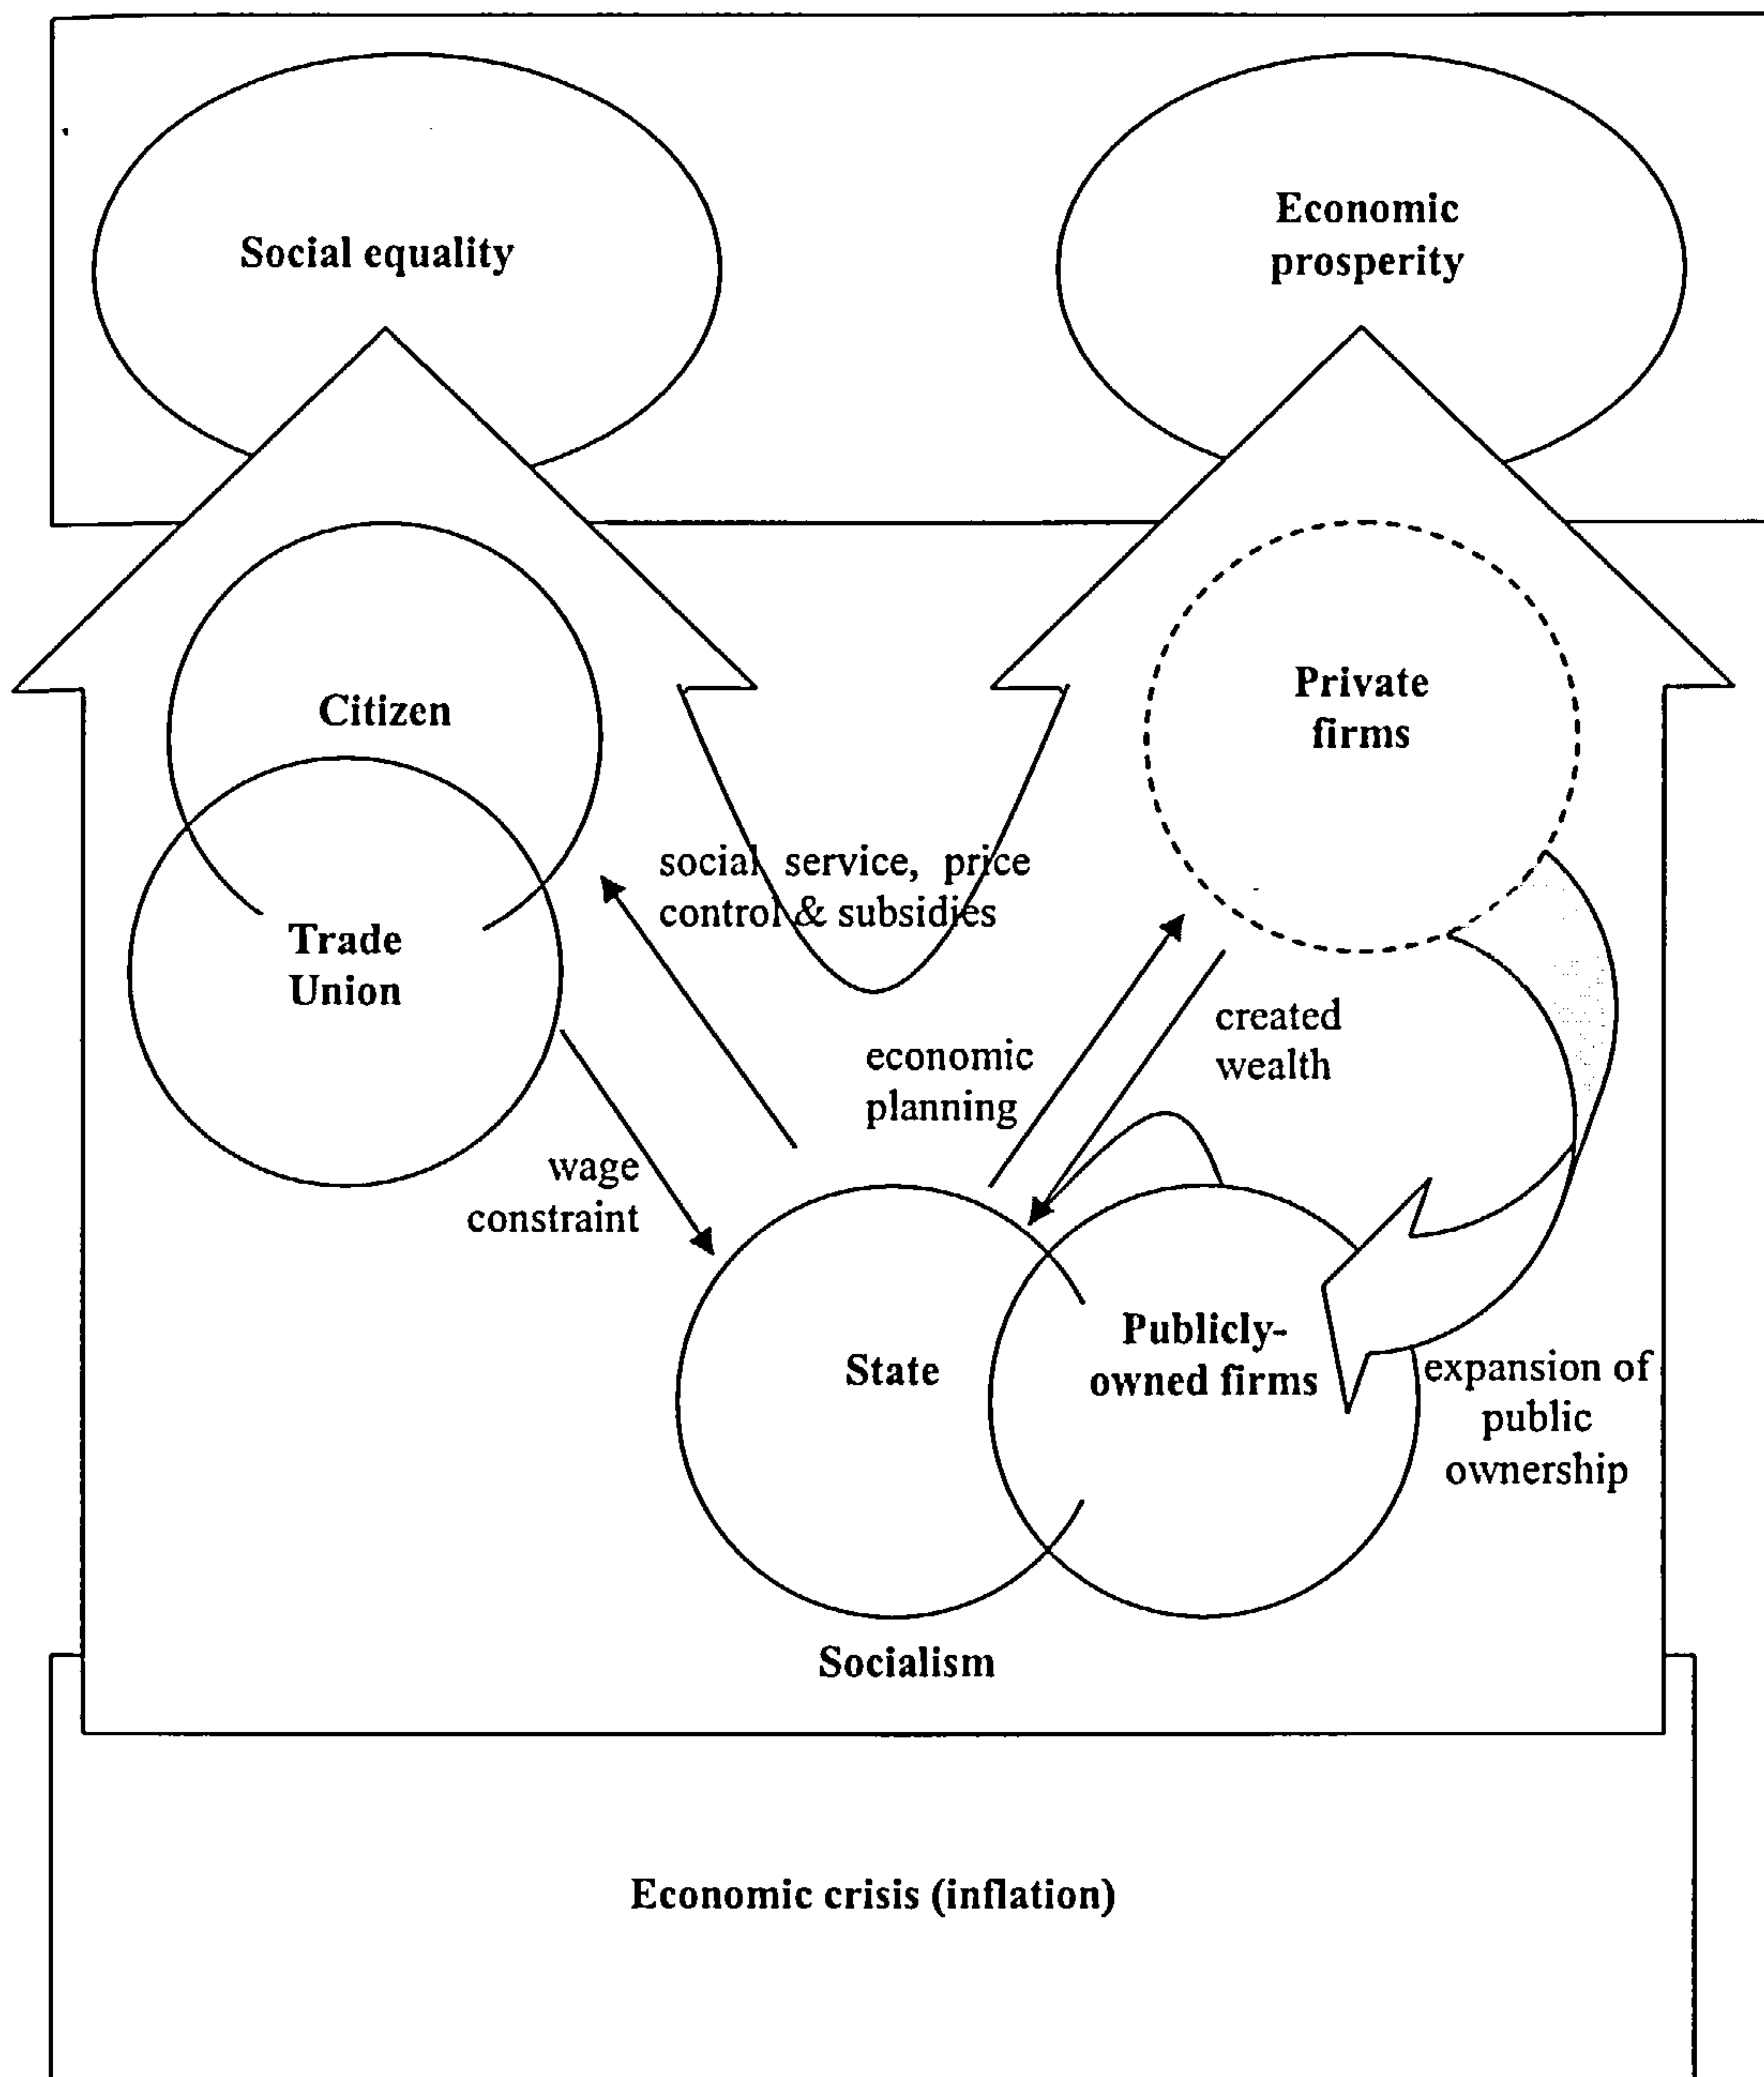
Social equality

Economic prosperity

Citizen

Private firms

social service, price control & subsidies

Trade Union

created wealth

economic planning

wage constraint

State

Publicly-owned firms

expansion of public ownership

Socialism

Economic crisis (inflation)